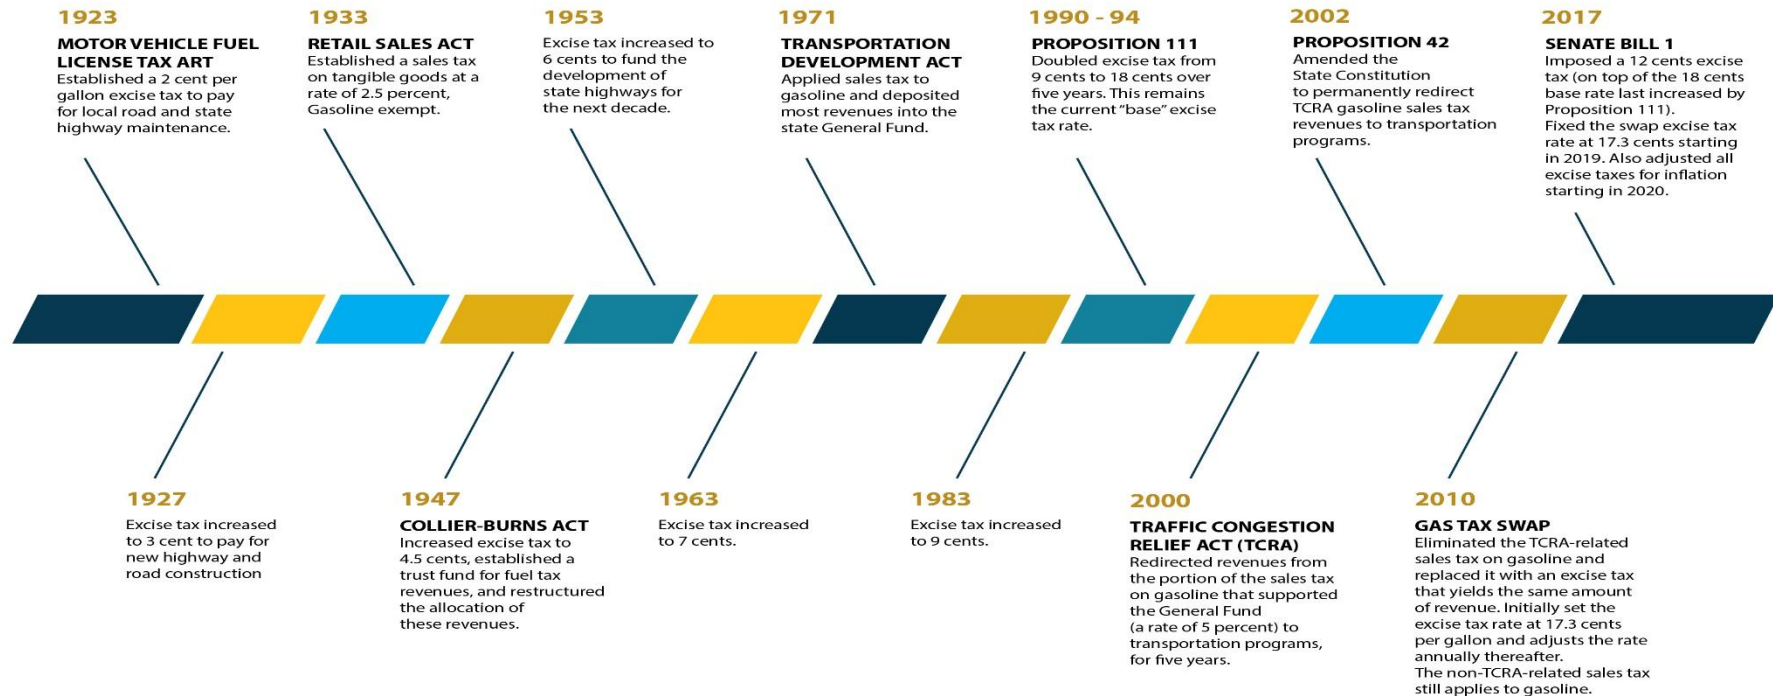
1923
MOTOR VEHICLE FUEL LICENSE TAX ART
Established a 2 cent per gallon excise tax to pay for local road and state highway maintenance.

1933
RETAIL SALES ACT
Established a sales tax on tangible goods at a rate of 2.5 percent, Gasoline exempt.

1953
Excise tax increased to 6 cents to fund the development of state highways for the next decade.

1971
TRANSPORTATION DEVELOPMENT ACT
Applied sales tax to gasoline and deposited most revenues into the state General Fund.

1990 - 94
PROPOSITION 111
Doubled excise tax from 9 cents to 18 cents over five years. This remains the current "base" excise tax rate.

2002
PROPOSITION 42
Amended the State Constitution to permanently redirect TCRA gasoline sales tax revenues to transportation programs.

2017
SENATE BILL 1
Imposed a 12 cents excise tax (on top of the 18 cents base rate last increased by Proposition 111). Fixed the swap excise tax rate at 17.3 cents starting in 2019. Also adjusted all excise taxes for inflation starting in 2020.

1927
Excise tax increased to 3 cent to pay for new highway and road construction

1947
COLLIER-BURNS ACT
Increased excise tax to 4.5 cents, established a trust fund for fuel tax revenues, and restructured the allocation of these revenues.

1963
Excise tax increased to 7 cents.

1983
Excise tax increased to 9 cents.

2000
TRAFFIC CONGESTION RELIEF ACT (TCRA)
Redirected revenues from the portion of the sales tax on gasoline that supported the General Fund (a rate of 5 percent) to transportation programs, for five years.

2010
GAS TAX SWAP
Eliminated the TCRA-related sales tax on gasoline and replaced it with an excise tax that yields the same amount of revenue. Initially set the excise tax rate at 17.3 cents per gallon and adjusts the rate annually thereafter. The non-TCRA-related sales tax still applies to gasoline.